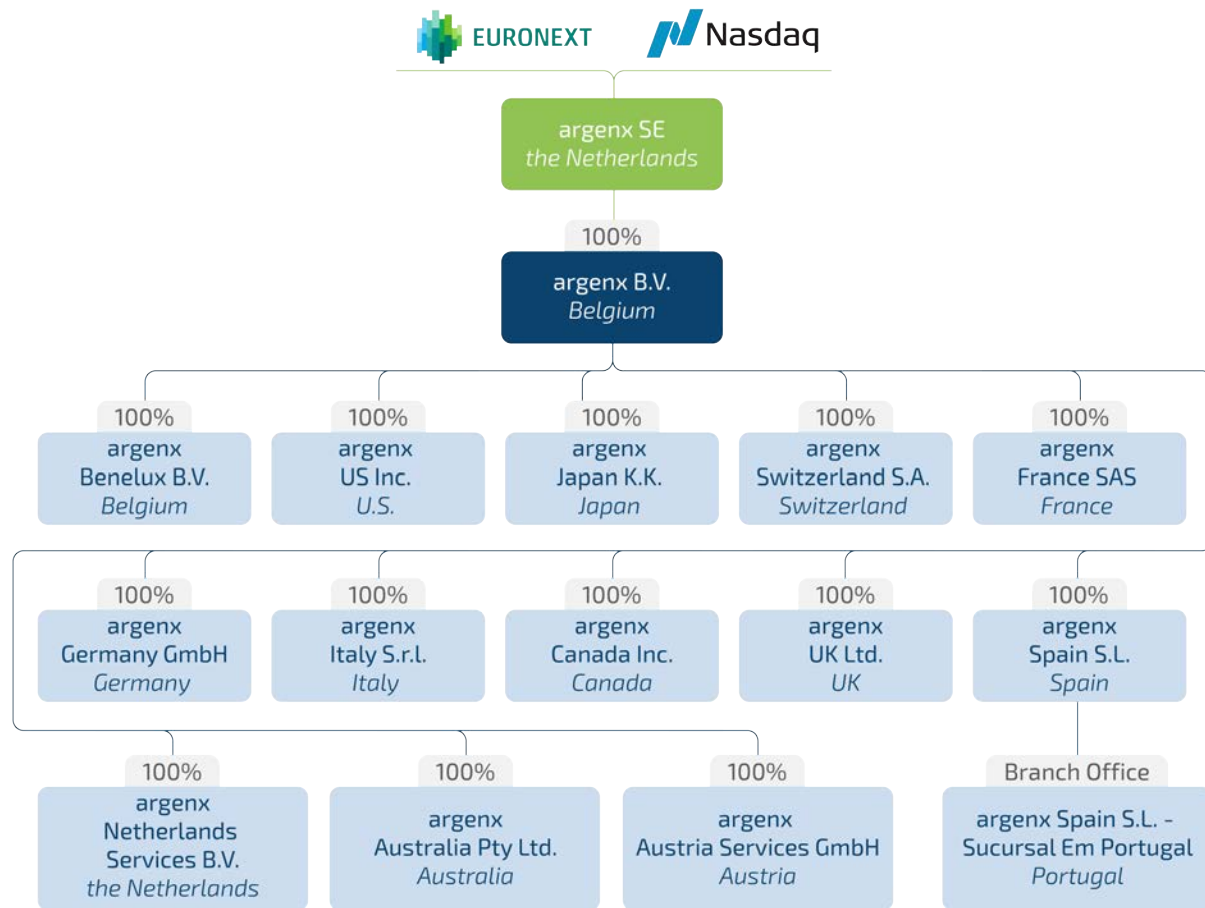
EURONEXT

Nasdaq

argenx SE
*the Netherlands*

100%

argenx B.V.
*Belgium*

100%
argenx
Benelux B.V.
*Belgium*

100%
argenx
US Inc.
*U.S.*

100%
argenx
Japan K.K.
*Japan*

100%
argenx
Switzerland S.A.
*Switzerland*

100%
argenx
France SAS
*France*

100%
argenx
Germany GmbH
*Germany*

100%
argenx
Italy S.r.l.
*Italy*

100%
argenx
Canada Inc.
*Canada*

100%
argenx
UK Ltd.
*UK*

100%
argenx
Spain S.L.
*Spain*

100%
argenx
Netherlands
Services B.V.
*the Netherlands*

100%
argenx
Australia Pty Ltd.
*Australia*

100%
argenx
Austria Services GmbH
*Austria*

Branch Office
argenx Spain S.L. -
Sucursal Em Portugal
*Portugal*